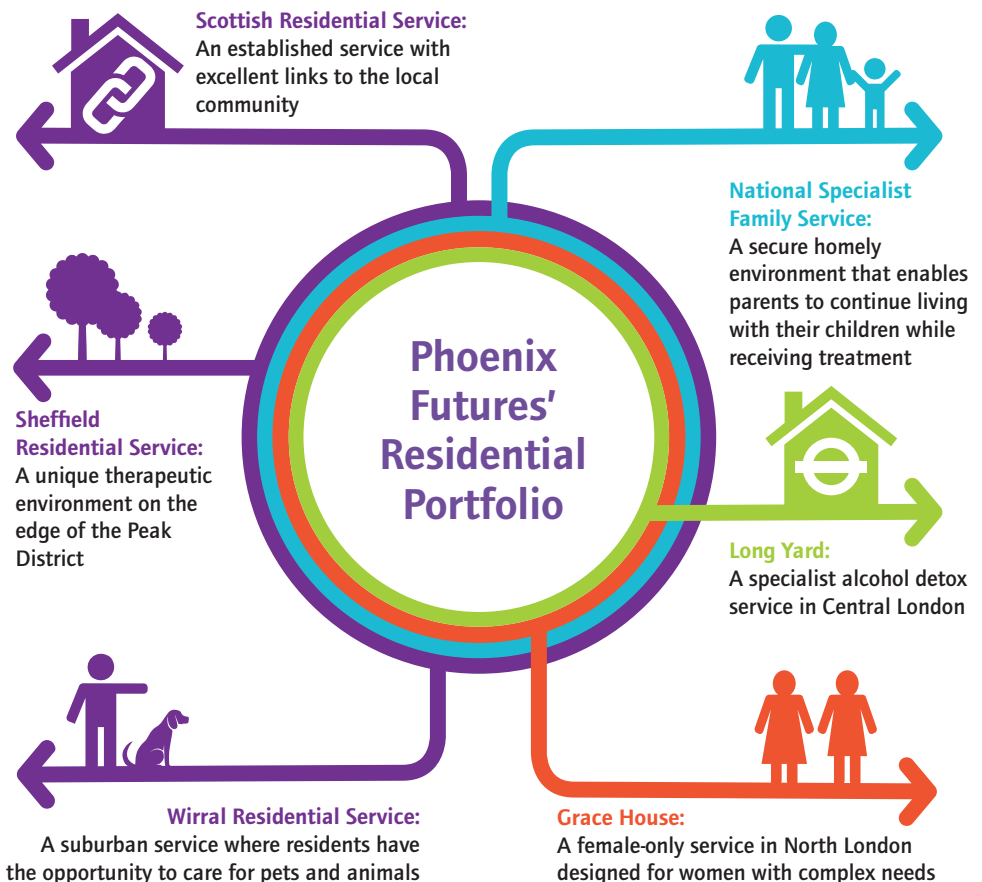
Phoenix Futures' Residential Portfolio

Scottish Residential Service:
An established service with excellent links to the local community

National Specialist Family Service:
A secure homely environment that enables parents to continue living with their children while receiving treatment

Sheffield Residential Service:
A unique therapeutic environment on the edge of the Peak District

Long Yard:
A specialist alcohol detox service in Central London

Wirral Residential Service:
A suburban service where residents have the opportunity to care for pets and animals

Grace House:
A female-only service in North London designed for women with complex needs